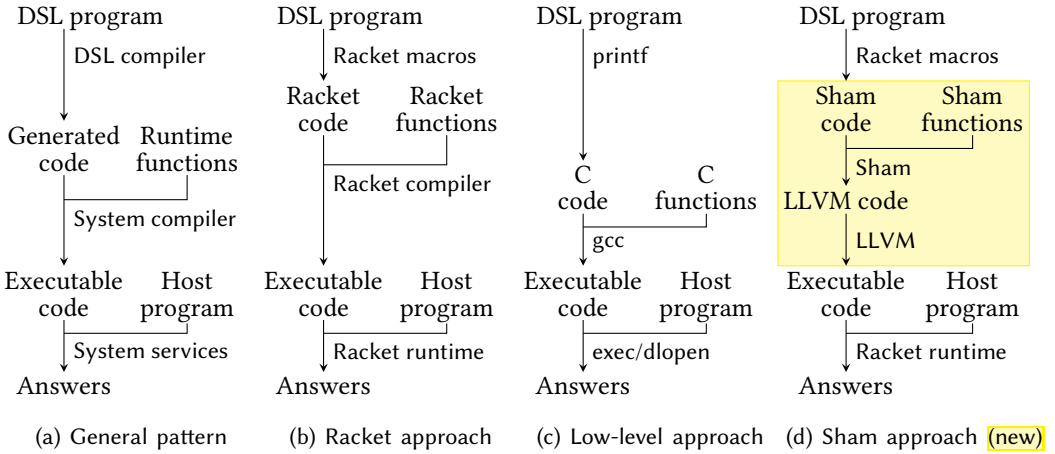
DSL program
DSL compiler
Generated code
Runtime functions
System compiler
Executable code
Host program
System services
Answers
(a) General pattern

DSL program
Racket macros
Racket code
Racket functions
Racket compiler
Executable code
Host program
Racket runtime
Answers
(b) Racket approach

DSL program
printf
C code
C functions
gcc
Executable code
Host program
exec/dlopen
Answers
(c) Low-level approach

DSL program
Racket macros
Sham code
Sham functions
Sham
LLVM code
LLVM
Executable code
Host program
Racket runtime
Answers
(d) Sham approach (new)